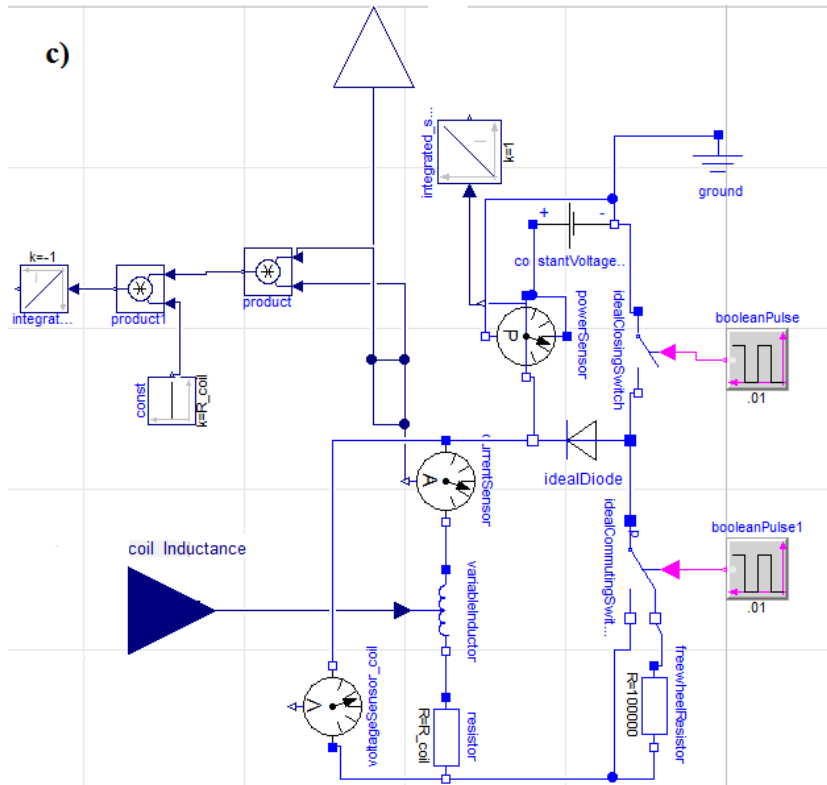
c)

integrated_s...
k=1

ground

+ -
constantVoltage...

k=-1
integrat...

product1

product

const
k=R_coil

P
powerSensor

idealClosingSwitch

booleanPulse
.01

A
currentSensor

idealDiode

idealCommutingSwit...

booleanPulse1
.01

coil Inductance

variableInductor

V
voltageSensor_coil

R=R_coil
resistor

R=100000
freewheelResistor